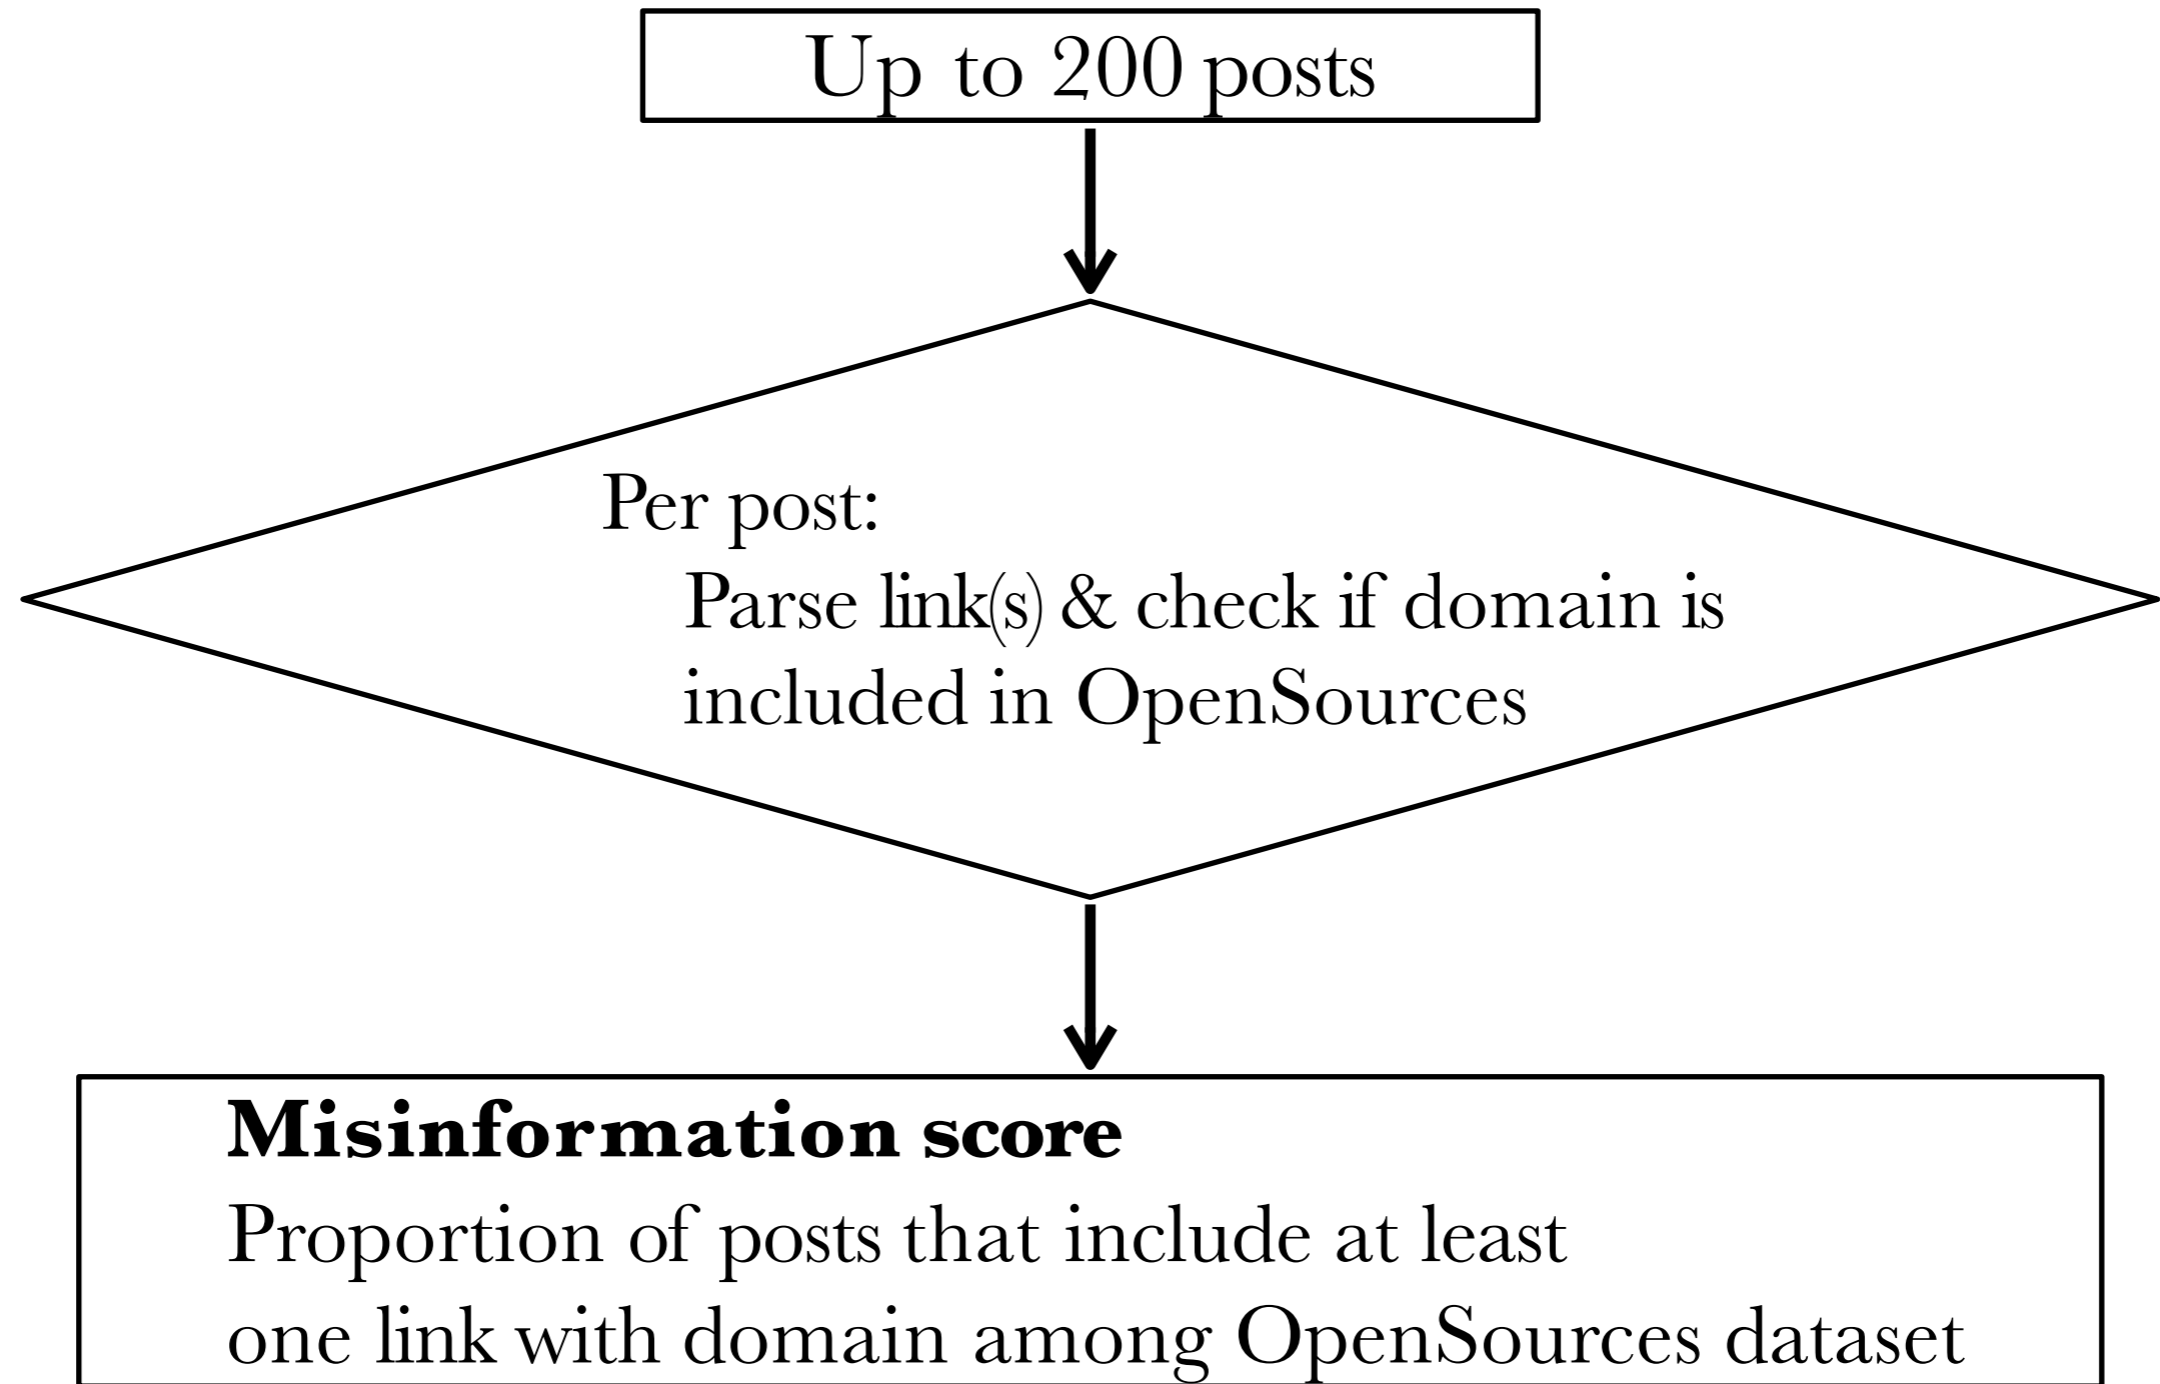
Up to 200 posts

Per post:
Parse link(s) & check if domain is included in OpenSources

**Misinformation score**
Proportion of posts that include at least one link with domain among OpenSources dataset